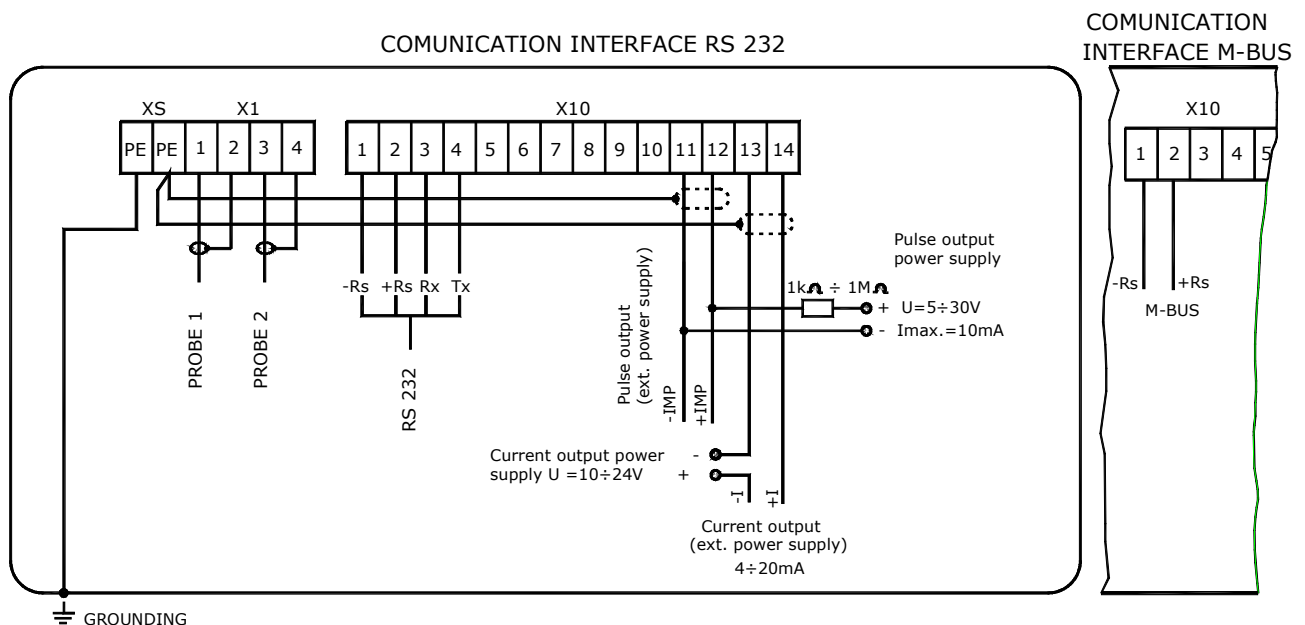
COMUNICATION INTERFACE RS 232

COMUNICATION INTERFACE M-BUS

XS X1

PE PE 1 2 3 4

X10

1 2 3 4 5 6 7 8 9 10 11 12 13 14

PROBE 1 PROBE 2

-Rs +Rs Rx Tx

RS 232

Pulse output (ext. power supply)

-IMP +IMP

Pulse output power supply

1kΩ ÷ 1MΩ

+ U=5÷30V

- Imax.=10mA

Current output power supply U =10÷24V

-
+

-I +I

Current output (ext. power supply) 4÷20mA

X10

1 2 3 4 5

-Rs +Rs

M-BUS

GROUNDING